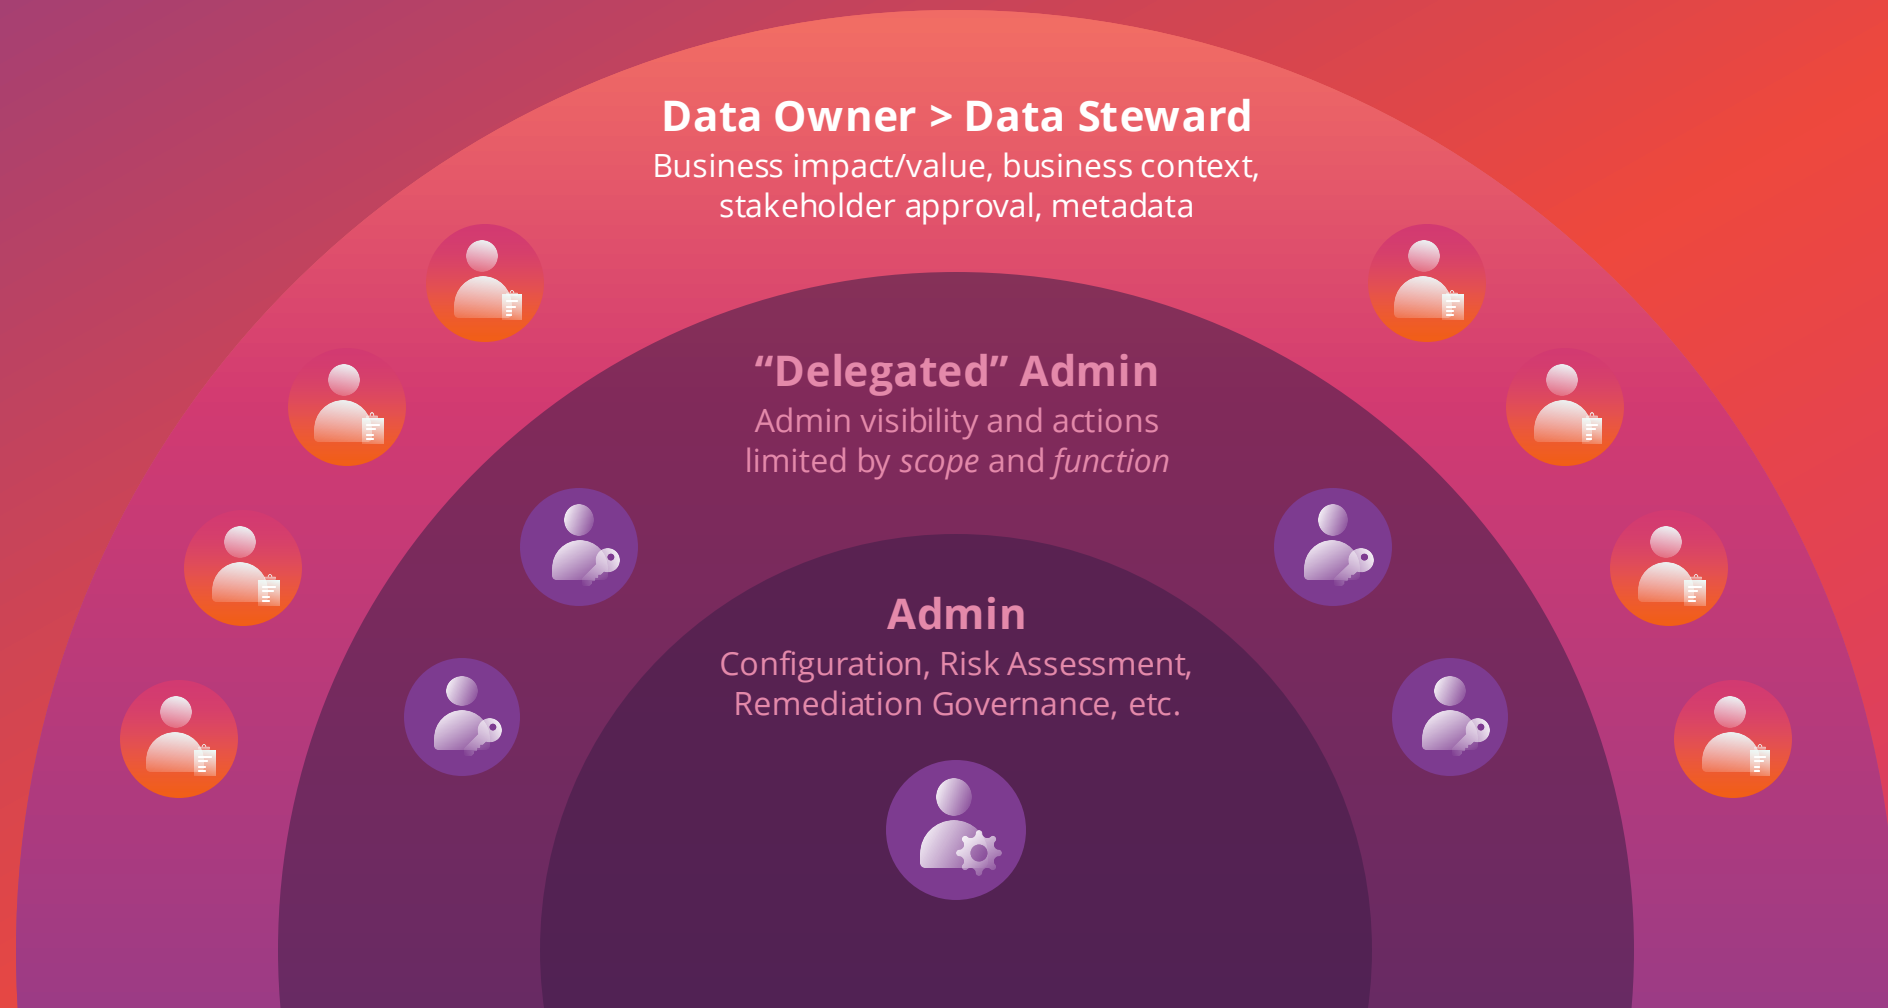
**Data Owner > Data Steward**
Business impact/value, business context, stakeholder approval, metadata

**“Delegated” Admin**
Admin visibility and actions limited by *scope* and *function*

**Admin**
Configuration, Risk Assessment, Remediation Governance, etc.